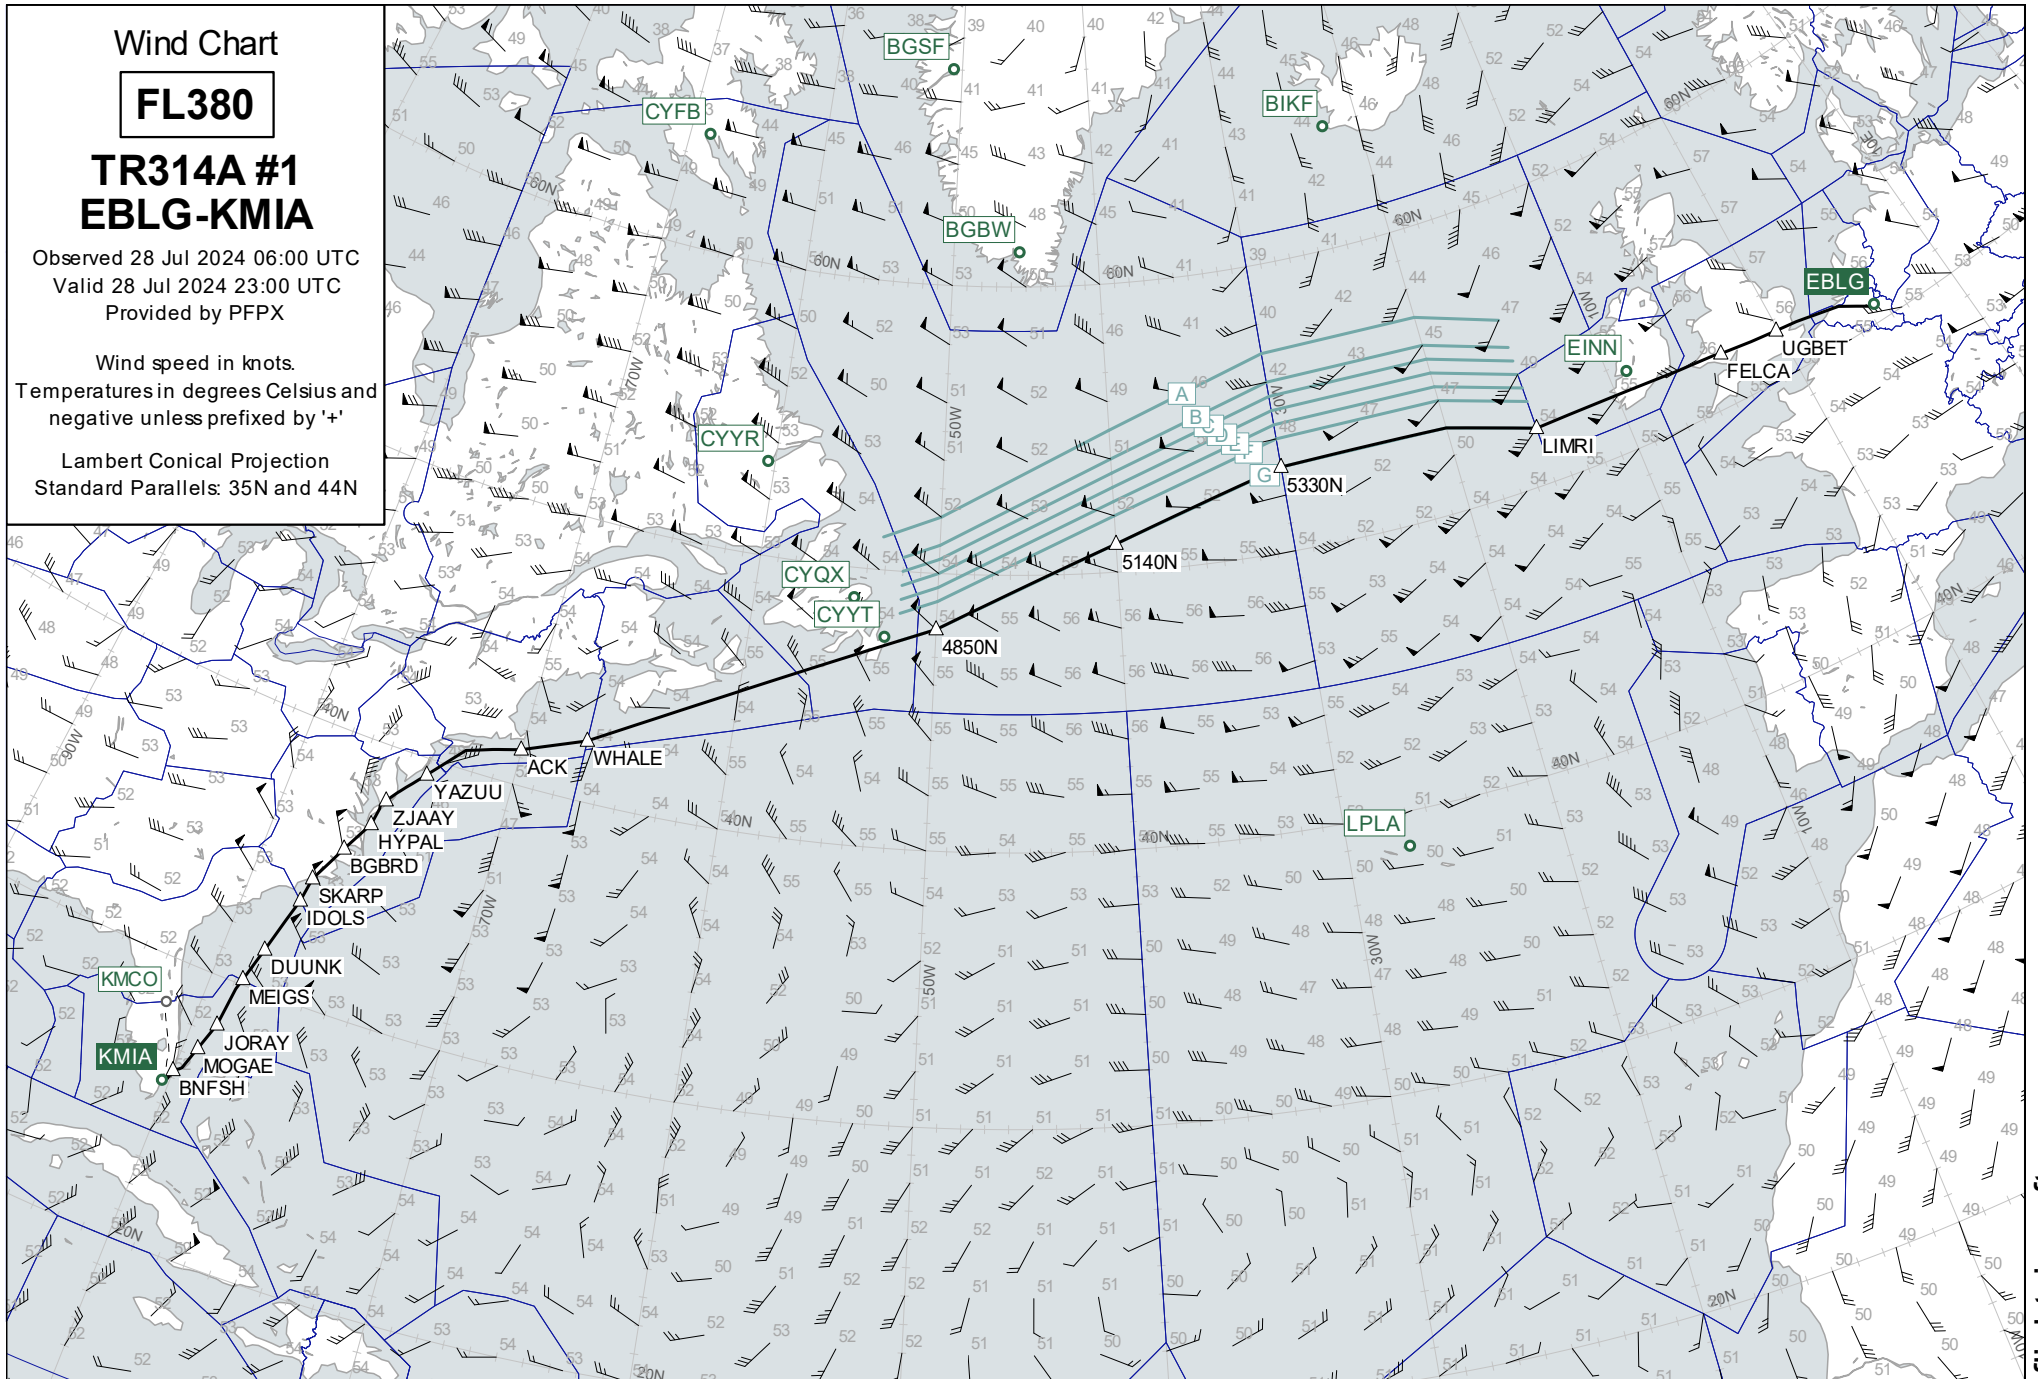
Wind Chart

FL380

TR314A #1
EBLG-KMIA

Observed 28 Jul 2024 06:00 UTC
Valid 28 Jul 2024 23:00 UTC
Provided by PFPX

Wind speed in knots.
Temperatures in degrees Celsius and negative unless prefixed by '+'

Lambert Conical Projection
Standard Parallels: 35N and 44N

BGSF
CYFB
BIKF
BGBW
EBLG
EINN
UGBET
FELCA
LIMRI
CYYR
A
B
C
D
E
F
G
5330N
5140N
CYQX
CYYT
4850N
ACK
WHALE
YAZUU
ZJAAY
HYPAL
BGBRD
SKARP
IDOLS
DUUNK
MEIGS
KMCO
KMIA
JORAY
MOGAE
BNFSH
LPLA

60N
50N
40N
30N
20N
70W
50W
30W
10W
90W